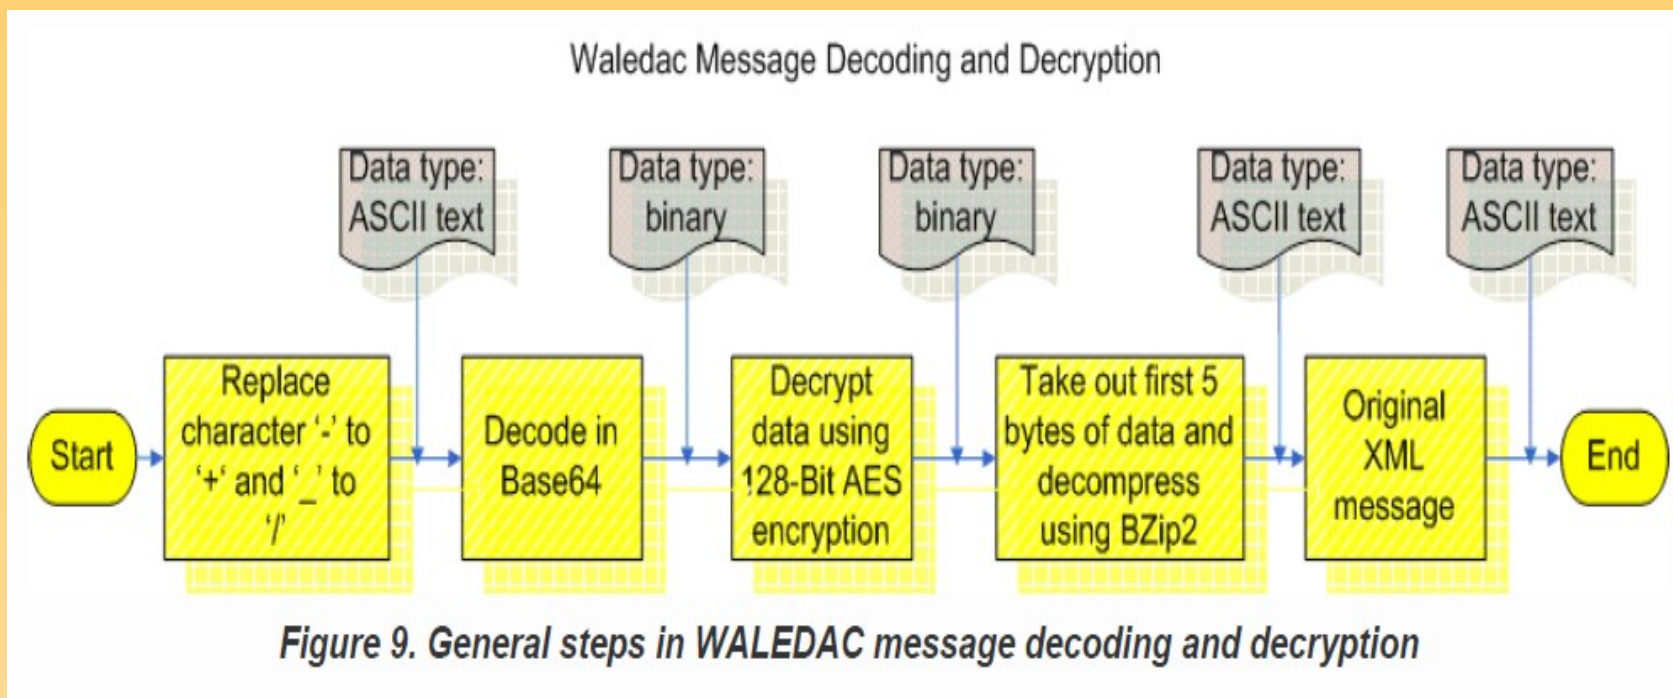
Waledac Message Decoding and Decryption

Data type: ASCII text

Data type: binary

Data type: binary

Data type: ASCII text

Data type: ASCII text

Start

Replace character '-' to '+' and '_' to '/'

Decode in Base64

Decrypt data using 128-Bit AES encryption

Take out first 5 bytes of data and decompress using BZip2

Original XML message

End

Figure 9. General steps in WALEDAC message decoding and decryption